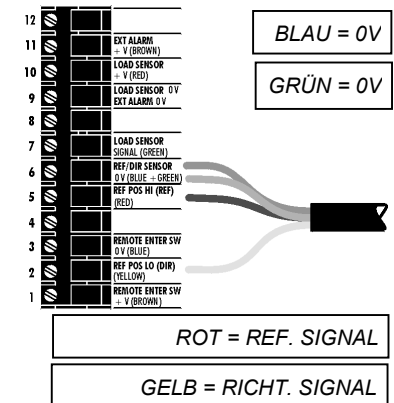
12
11 EXT ALARM + V (BROWN)
10 LOAD SENSOR + V (RED)
9 LOAD SENSOR 0V EXT ALARM 0V
8
7 LOAD SENSOR SIGNAL (GREEN)
6 REF/DIR SENSOR 0 V (BLUE + GREEN)
5 REF POS HI (REF) (RED)
4
3 REMOTE ENTER SW 0 V (BLUE)
2 REF POS LO (DIR) (YELLOW)
1 REMOTE ENTER SW + V (BROWN)

BLAU = 0V

GRÜN = 0V

ROT = REF. SIGNAL

GELB = RICHT. SIGNAL